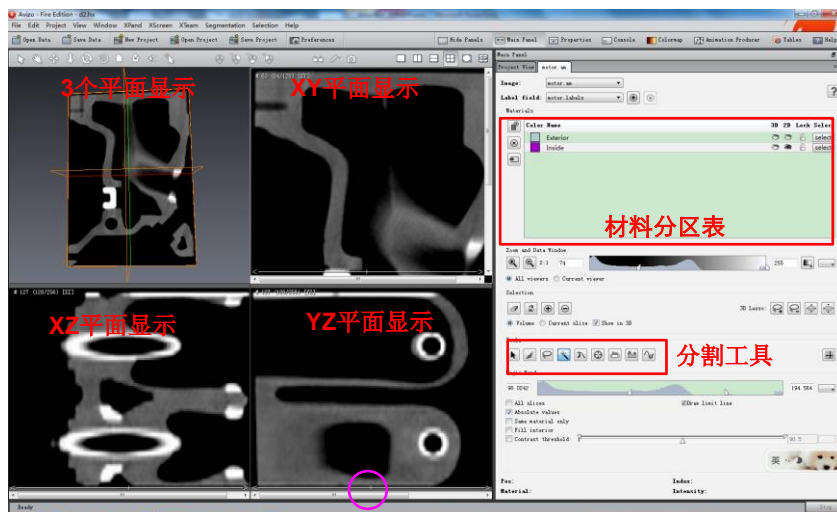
Avizo - Fire Edition - d2.hx

File Edit Project View Window XPand XScreen XLeam Segmentation Selection Help

Open Data | Save Data | New Project | Open Project | Save Project | Preferences | Hide Panels | Main Panel | Properties | Console | Colormap | Animation Producer | Tables | Help

3个平面显示

XY平面显示

XZ平面显示

YZ平面显示

Main Panel

Project View | motor.am

Image: motor.am

Label field: motor.labels

Materials

Color Name | 3D 2D Lock Select

Exterior | select

Inside | select

材料分区表

Zoom and Data Window

2:1 74 255

All viewers Current viewer

Selection

3D Lasso:

Volume Current slice Show in 3D

分割工具

98.0062 194.584

All slices Draw limit line

Absolute values

Same material only

Fill interior

Contrast threshold:

Pos: Index:

Material: Intensity:

Ready